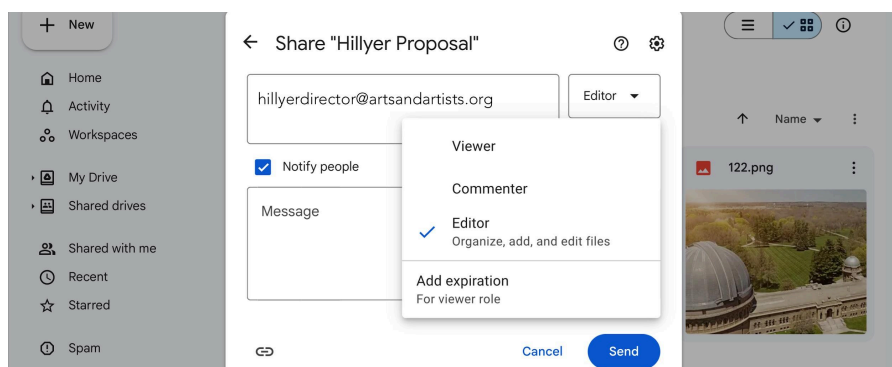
New

Home
Activity
Workspaces

My Drive
Shared drives

Shared with me
Recent
Starred

Spam

Share "Hillyer Proposal"

hillyerdirector@artsandartists.org

Editor

Notify people

Message

Viewer

Commenter

Editor
Organize, add, and edit files

Add expiration
For viewer role

Cancel
Send

Name

122.png